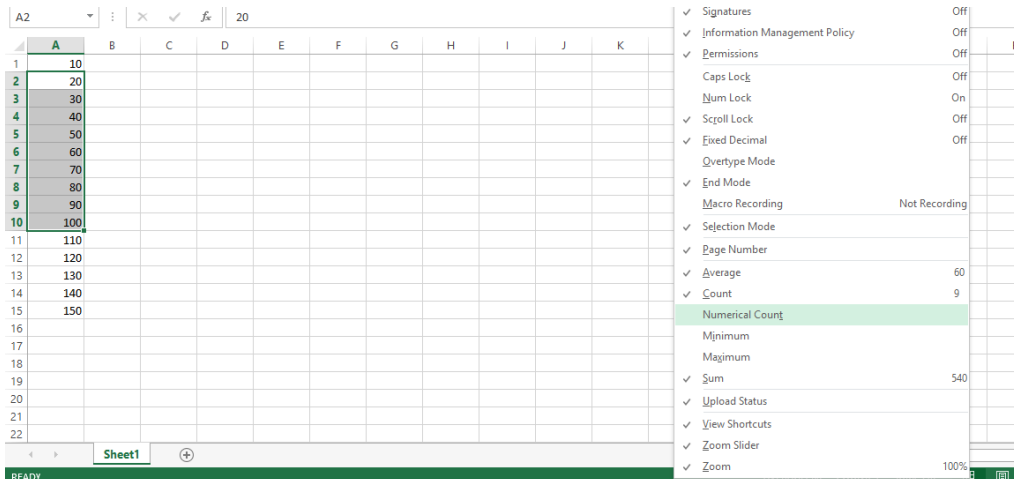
A2 | $f_x$ | 20

| | A | B | C | D | E | F | G | H | I | J | K |
|---|---|---|---|---|---|---|---|---|---|---|---|
| 1 | 10 | | | | | | | | | | |
| 2 | 20 | | | | | | | | | | |
| 3 | 30 | | | | | | | | | | |
| 4 | 40 | | | | | | | | | | |
| 5 | 50 | | | | | | | | | | |
| 6 | 60 | | | | | | | | | | |
| 7 | 70 | | | | | | | | | | |
| 8 | 80 | | | | | | | | | | |
| 9 | 90 | | | | | | | | | | |
| 10 | 100 | | | | | | | | | | |
| 11 | 110 | | | | | | | | | | |
| 12 | 120 | | | | | | | | | | |
| 13 | 130 | | | | | | | | | | |
| 14 | 140 | | | | | | | | | | |
| 15 | 150 | | | | | | | | | | |
| 16 | | | | | | | | | | | |
| 17 | | | | | | | | | | | |
| 18 | | | | | | | | | | | |
| 19 | | | | | | | | | | | |
| 20 | | | | | | | | | | | |
| 21 | | | | | | | | | | | |
| 22 | | | | | | | | | | | |

Sheet1

READY

✓ Signatures Off
✓ Information Management Policy Off
✓ Permissions Off
Caps Lock Off
Num Lock On
✓ Scroll Lock Off
✓ Fixed Decimal Off
Overtype Mode
✓ End Mode
Macro Recording Not Recording
✓ Selection Mode
✓ Page Number
✓ Average 60
✓ Count 9
Numerical Count
Minimum
Maximum
✓ Sum 540
✓ Upload Status
✓ View Shortcuts
✓ Zoom Slider
✓ Zoom 100%